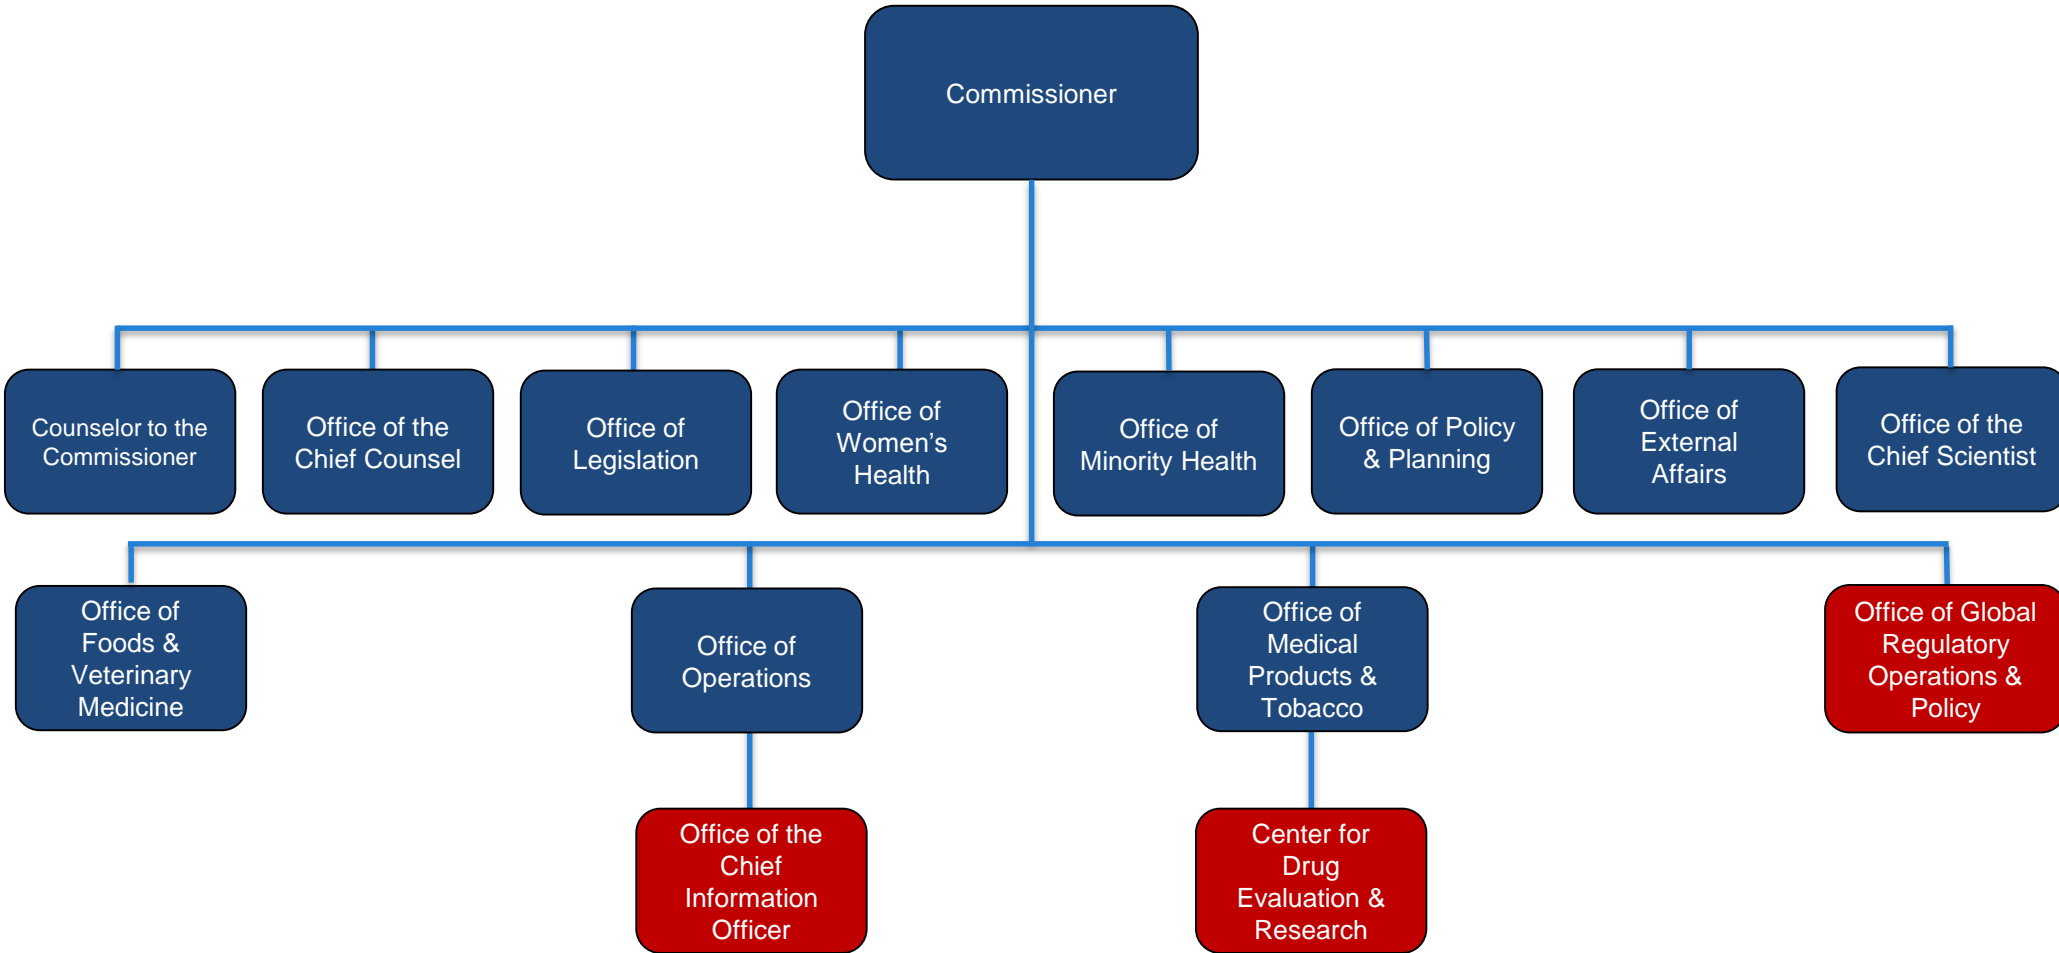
Commissioner

Counselor to the Commissioner

Office of the Chief Counsel

Office of Legislation

Office of Women’s Health

Office of Minority Health

Office of Policy & Planning

Office of External Affairs

Office of the Chief Scientist

Office of Foods & Veterinary Medicine

Office of Operations

Office of Medical Products & Tobacco

Office of Global Regulatory Operations & Policy

Office of the Chief Information Officer

Center for Drug Evaluation & Research